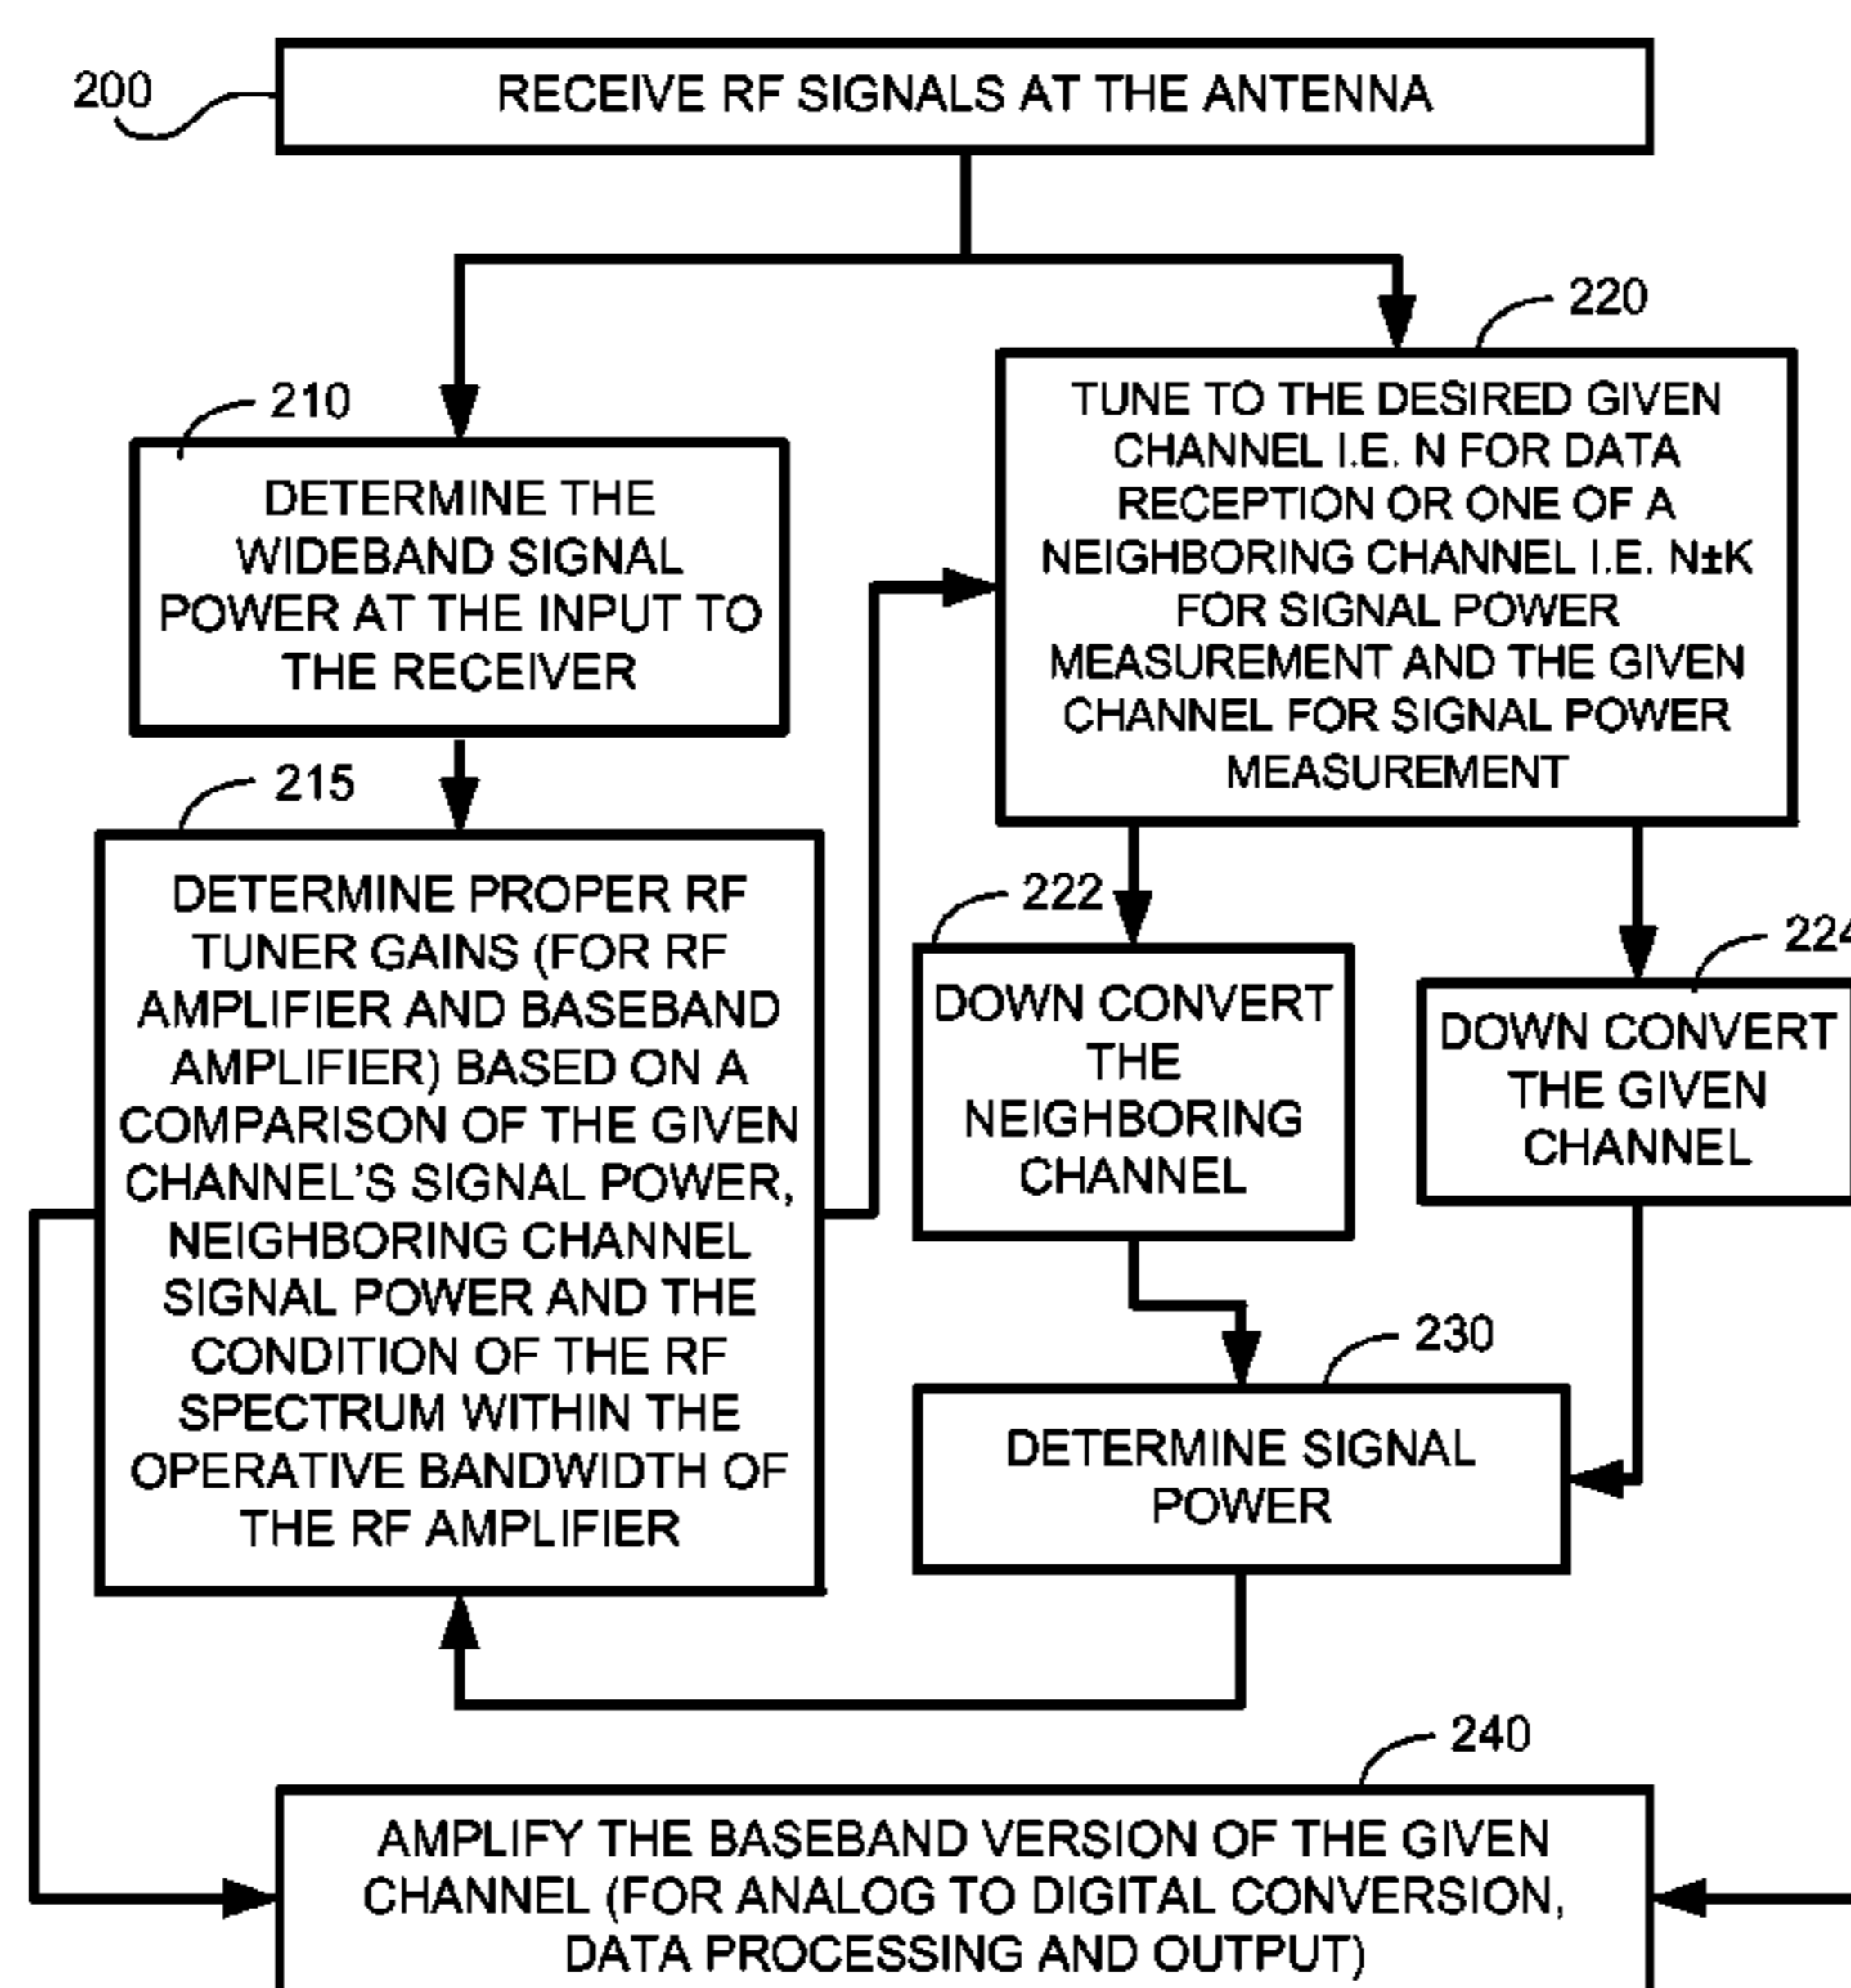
200

RECEIVE RF SIGNALS AT THE ANTENNA

210

DETERMINE THE WIDEBAND SIGNAL POWER AT THE INPUT TO THE RECEIVER

220

TUNE TO THE DESIRED GIVEN CHANNEL I.E. N FOR DATA RECEPTION OR ONE OF A NEIGHBORING CHANNEL I.E. N±K FOR SIGNAL POWER MEASUREMENT AND THE GIVEN CHANNEL FOR SIGNAL POWER MEASUREMENT

215

DETERMINE PROPER RF TUNER GAINS (FOR RF AMPLIFIER AND BASEBAND AMPLIFIER) BASED ON A COMPARISON OF THE GIVEN CHANNEL'S SIGNAL POWER, NEIGHBORING CHANNEL SIGNAL POWER AND THE CONDITION OF THE RF SPECTRUM WITHIN THE OPERATIVE BANDWIDTH OF THE RF AMPLIFIER

222

DOWN CONVERT THE NEIGHBORING CHANNEL

224

DOWN CONVERT THE GIVEN CHANNEL

230

DETERMINE SIGNAL POWER

240

AMPLIFY THE BASEBAND VERSION OF THE GIVEN CHANNEL (FOR ANALOG TO DIGITAL CONVERSION, DATA PROCESSING AND OUTPUT)